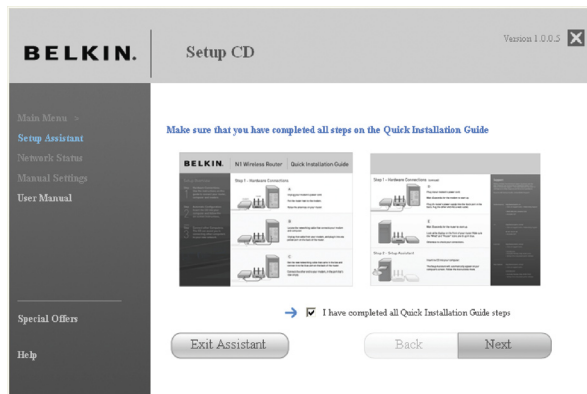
BELKIN.

Setup CD

Version 1.0.0.5

Main Menu >

Setup Assistant

Network Status

Manual Settings

User Manual

Make sure that you have completed all steps on the Quick Installation Guide

BELKIN. N1 Wireless Router Quick Installation Guide

Step 1 – Hardware Connections

A

B

C

Step 1 – Hardware Connections

D

E

F

Step 2 – Setup Assistant

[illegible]

I have completed all Quick Installation Guide steps

Special Offers

Help

Exit Assistant

Back

Next